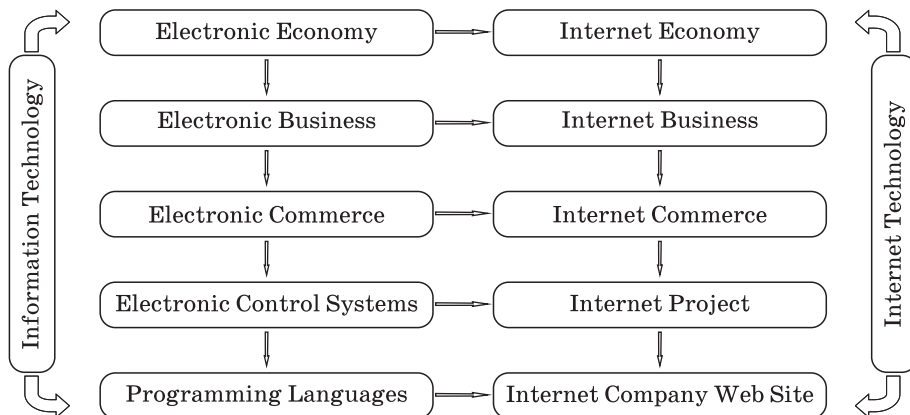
Information Technology

Electronic Economy
Electronic Business
Electronic Commerce
Electronic Control Systems
Programming Languages

Internet Economy
Internet Business
Internet Commerce
Internet Project
Internet Company Web Site

Internet Technology